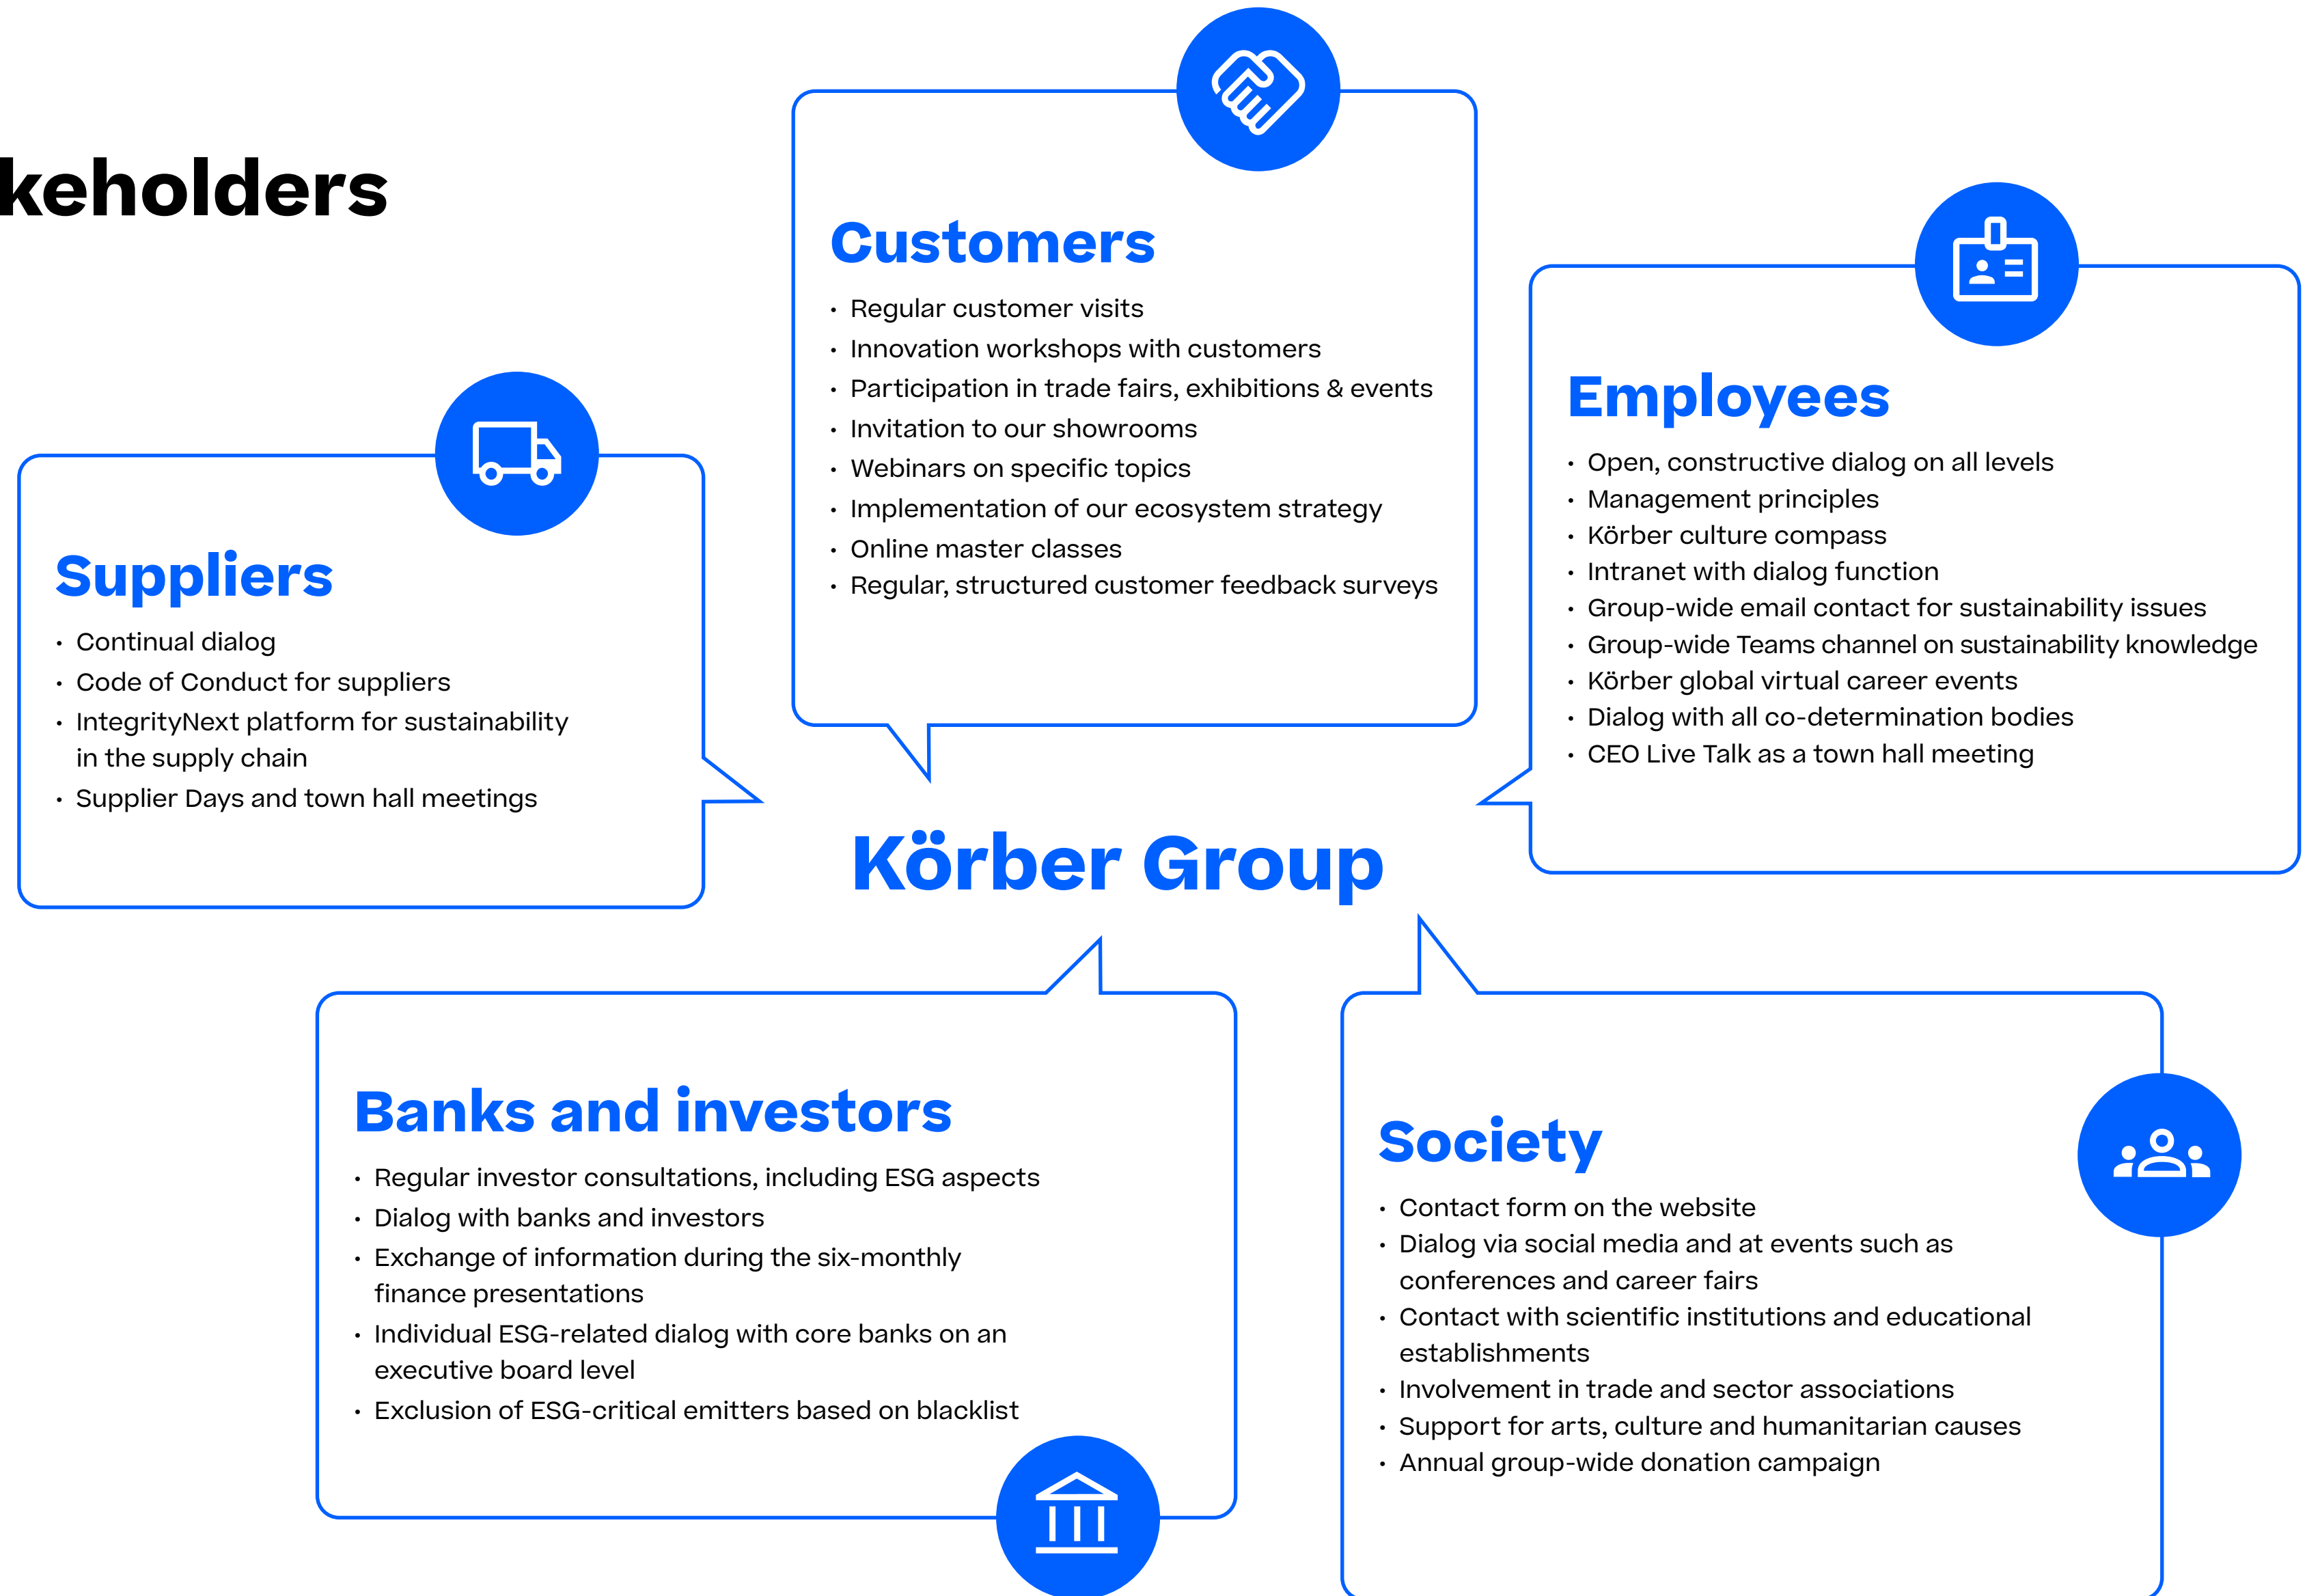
keholders

Customers

- Regular customer visits
- Innovation workshops with customers
- Participation in trade fairs, exhibitions & events
- Invitation to our showrooms
- Webinars on specific topics
- Implementation of our ecosystem strategy
- Online master classes
- Regular, structured customer feedback surveys

Employees

- Open, constructive dialog on all levels
- Management principles
- Körber culture compass
- Intranet with dialog function
- Group-wide email contact for sustainability issues
- Group-wide Teams channel on sustainability knowledge
- Körber global virtual career events
- Dialog with all co-determination bodies
- CEO Live Talk as a town hall meeting

Suppliers

- Continual dialog
- Code of Conduct for suppliers
- IntegrityNext platform for sustainability in the supply chain
- Supplier Days and town hall meetings

Körber Group

Banks and investors

- Regular investor consultations, including ESG aspects
- Dialog with banks and investors
- Exchange of information during the six-monthly finance presentations
- Individual ESG-related dialog with core banks on an executive board level
- Exclusion of ESG-critical emitters based on blacklist

Society

- Contact form on the website
- Dialog via social media and at events such as conferences and career fairs
- Contact with scientific institutions and educational establishments
- Involvement in trade and sector associations
- Support for arts, culture and humanitarian causes
- Annual group-wide donation campaign